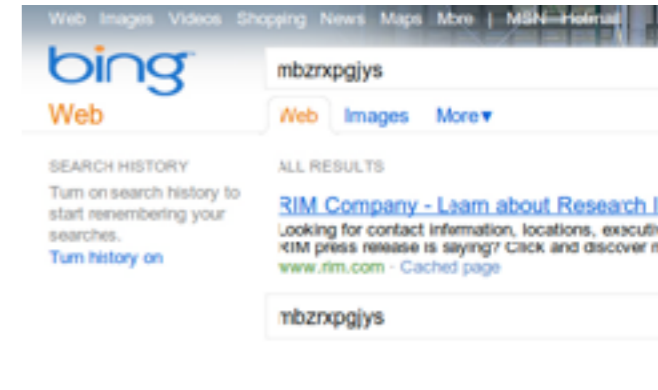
Web Images Videos Shopping News Maps More | MSN Hotmail

bing
Web

mbzrxpgjys

Web Images More▼

SEARCH HISTORY
Turn on search history to start remembering your searches.
Turn history on

ALL RESULTS

RIM Company - Learn about Research I
Looking for contact information, locations, executi
RIM press release is saying? Click and discover n
www.rim.com · Cached page

mbzrxpgjys